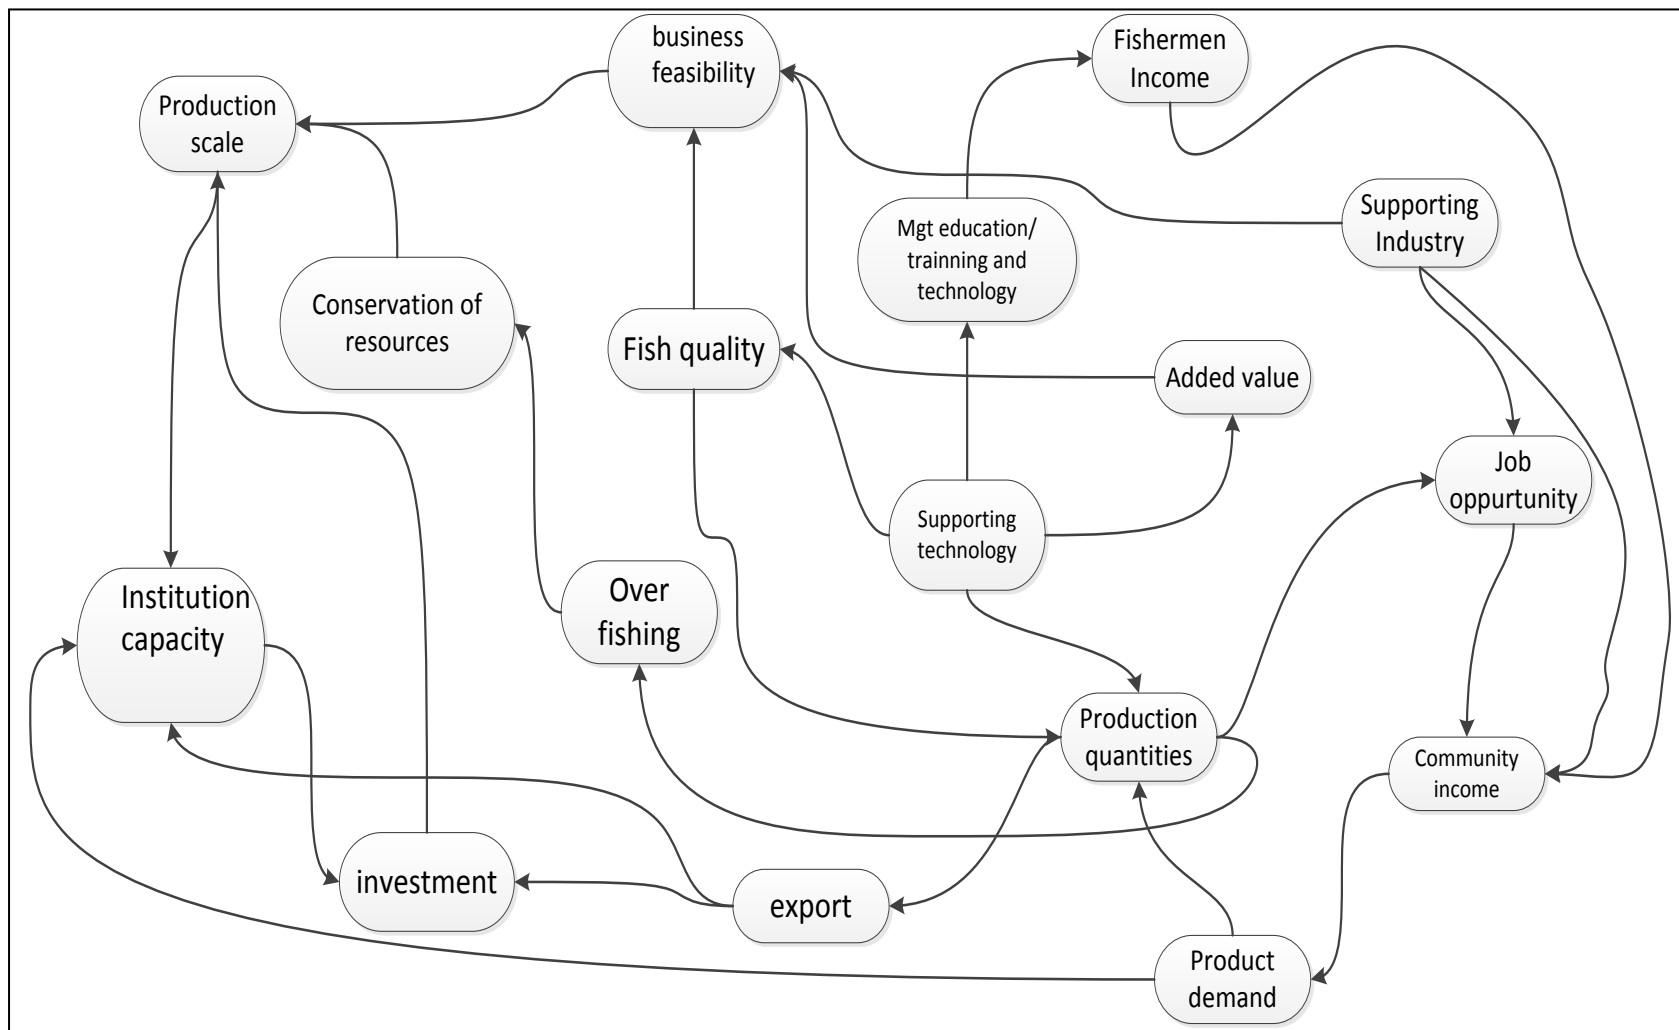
business feasibility

Fishermen Income

Production scale

Supporting Industry

Mgt education/ trainning and technology

Conservation of resources

Fish quality

Added value

Job oppurtunity

Supporting technology

Institution capacity

Over fishing

Production quantities

Community income

investment

export

Product demand